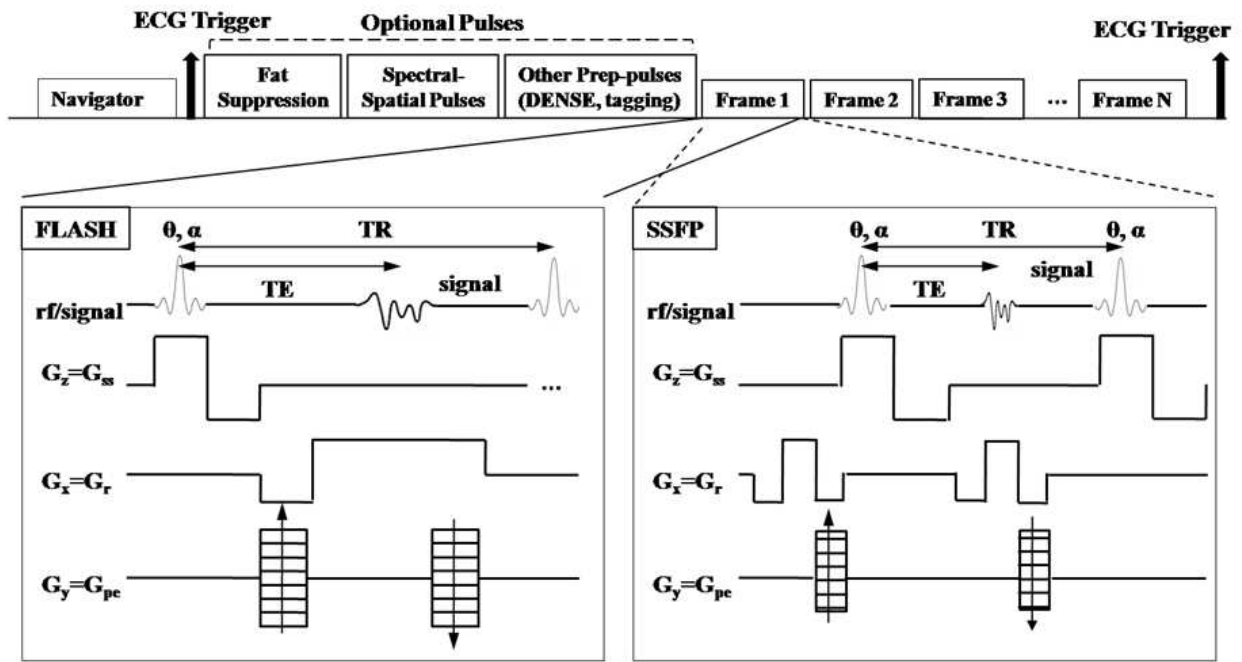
ECG Trigger

Optional Pulses

ECG Trigger

Navigator

Fat Suppression

Spectral-Spatial Pulses

Other Prep-pulses (DENSE, tagging)

Frame 1

Frame 2

Frame 3

...

Frame N

FLASH

$\theta, \alpha$

TR

TE

signal

rf/signal

$G_z=G_{ss}$

...

$G_x=G_r$

$G_y=G_{pe}$

SSFP

$\theta, \alpha$

TR

$\theta, \alpha$

TE

signal

rf/signal

$G_z=G_{ss}$

$G_x=G_r$

$G_y=G_{pe}$